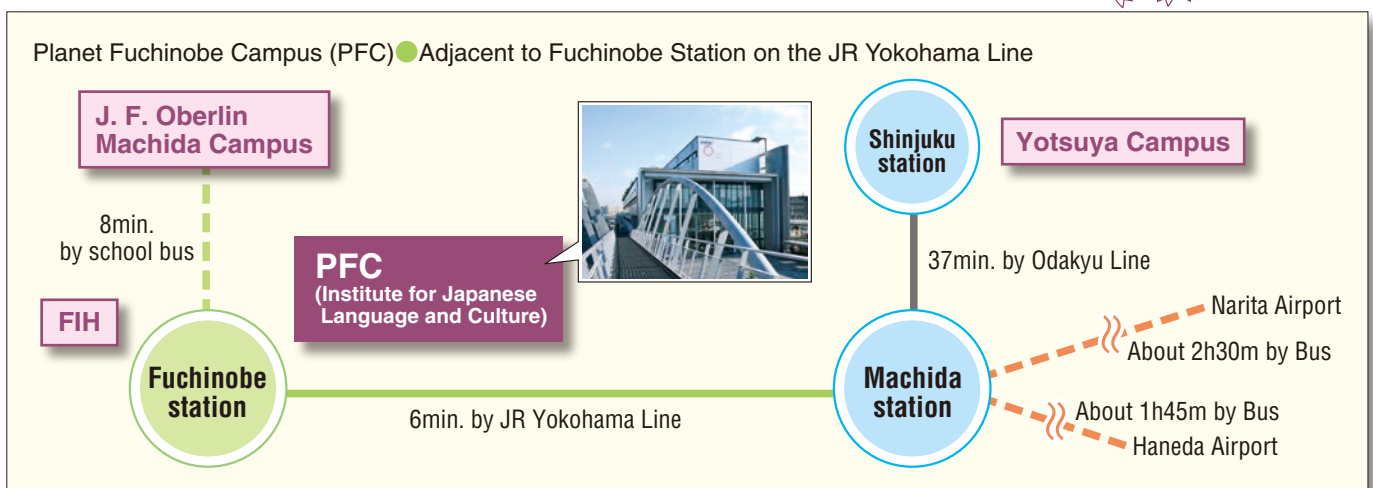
Planet Fuchinobe Campus (PFC) Adjacent to Fuchinobe Station on the JR Yokohama Line

J. F. Oberlin Machida Campus

8min. by school bus

FIH

Fuchinobe station

PFC (Institute for Japanese Language and Culture)

6min. by JR Yokohama Line

Shinjuku station

Yotsuya Campus

37min. by Odakyu Line

Machida station

Narita Airport

About 2h30m by Bus

About 1h45m by Bus

Haneda Airport